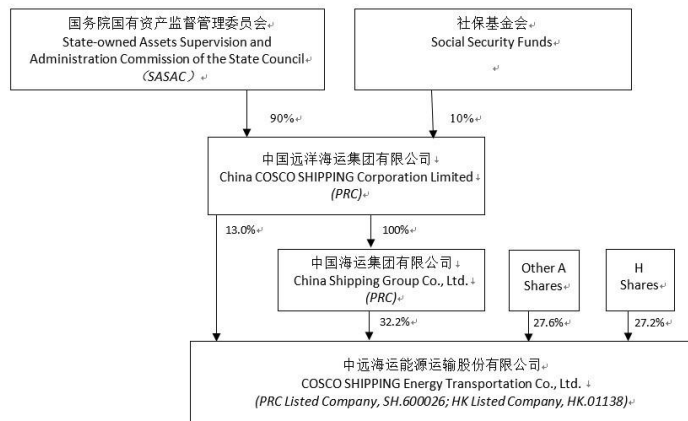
国务院国有资产监督管理委员会
State-owned Assets Supervision and Administration Commission of the State Council
(SASAC)

社保基金会
Social Security Funds

90%

10%

中国远洋海运集团有限公司
China COSCO SHIPPING Corporation Limited
(PRC)

13.0%

100%

中国海运集团有限公司
China Shipping Group Co., Ltd.
(PRC)

Other A Shares

H Shares

32.2%

27.6%

27.2%

中远海运能源运输股份有限公司
COSCO SHIPPING Energy Transportation Co., Ltd.
(PRC Listed Company, SH.600026; HK Listed Company, HK.01138)